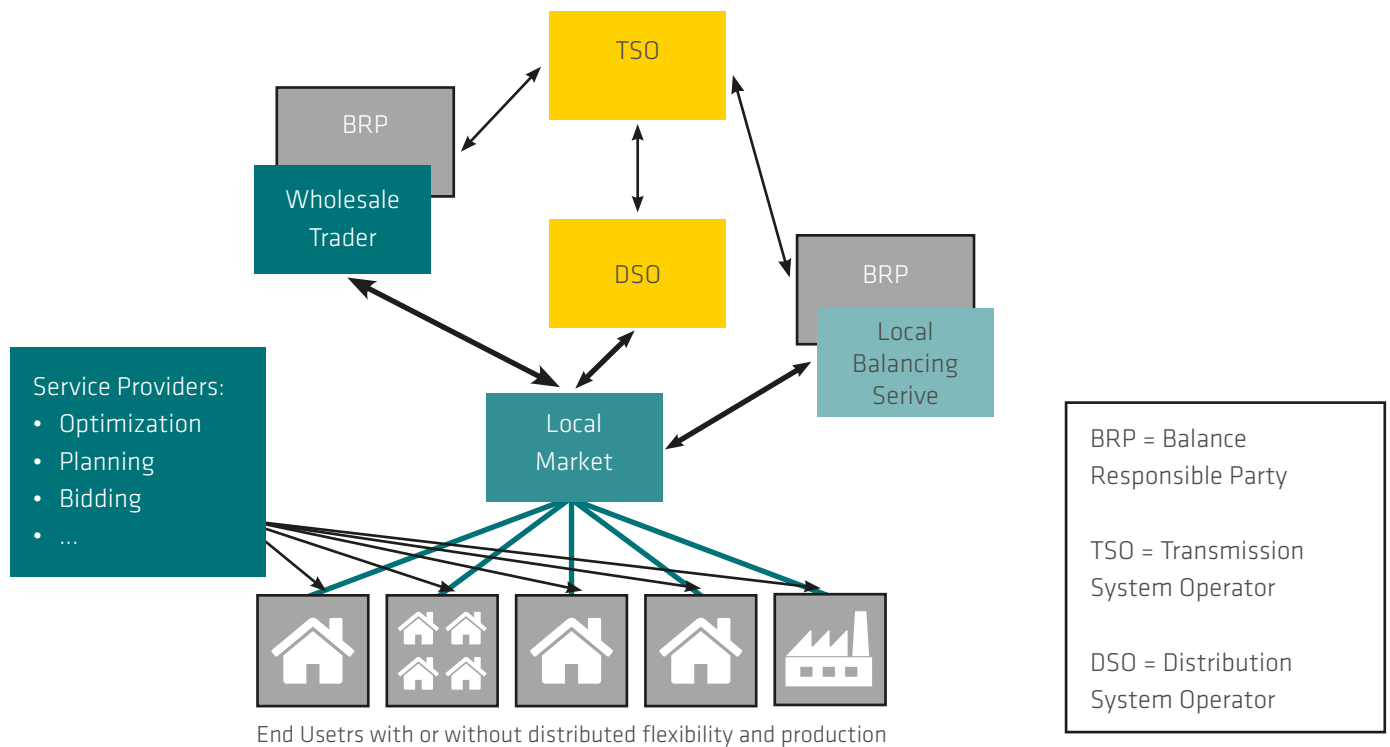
TSO

BRP

Wholesale Trader

DSO

BRP

Local Balancing Serive

Service Providers:
• Optimization
• Planning
• Bidding
• ...

Local Market

BRP = Balance Responsible Party

TSO = Transmission System Operator

DSO = Distribution System Operator

End Usetrs with or without distributed flexibility and production